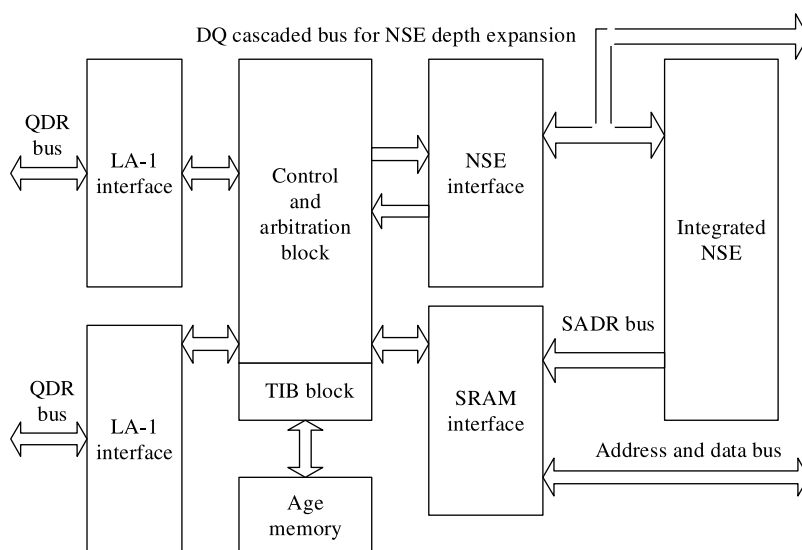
DQ cascaded bus for NSE depth expansion

QDR bus

LA-1 interface

Control and arbitration block

NSE interface

Integrated NSE

SADR bus

QDR bus

LA-1 interface

TIB block

SRAM interface

Address and data bus

Age memory